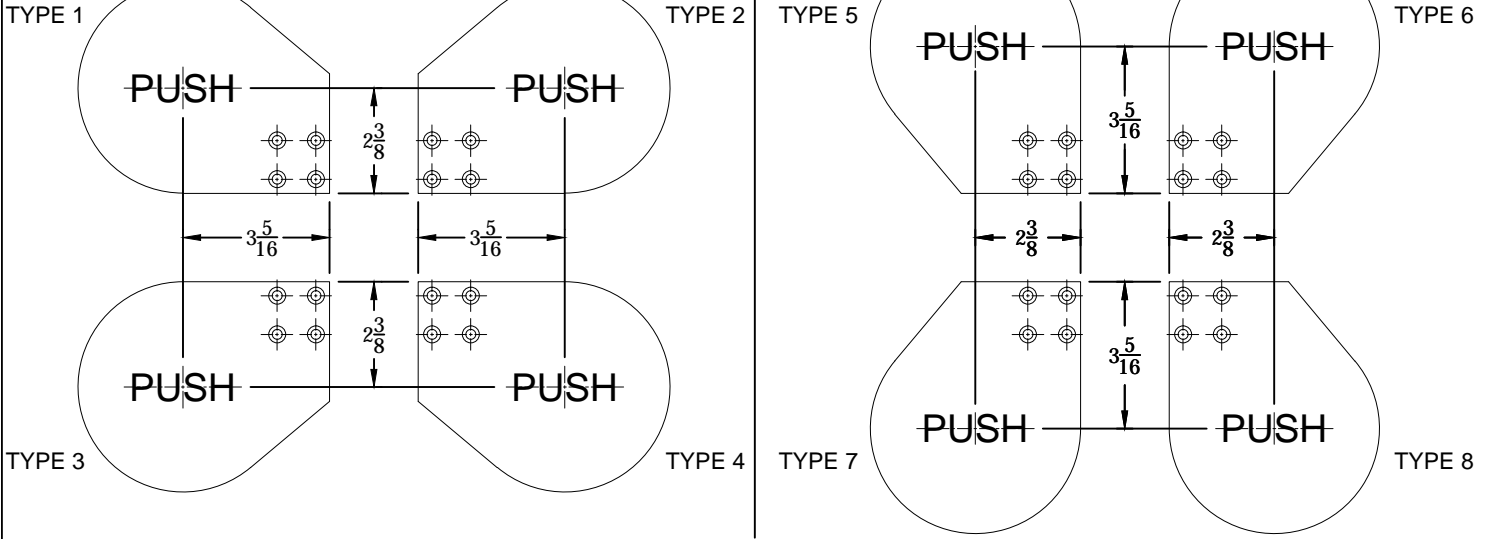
TYPE 1

TYPE 2

PUSH

PUSH

$2\frac{3}{8}$

$3\frac{5}{16}$

$3\frac{5}{16}$

$2\frac{3}{8}$

PUSH

PUSH

TYPE 3

TYPE 4

TYPE 5

TYPE 6

PUSH

PUSH

$3\frac{5}{16}$

$2\frac{3}{8}$

$2\frac{3}{8}$

$3\frac{5}{16}$

PUSH

PUSH

TYPE 7

TYPE 8